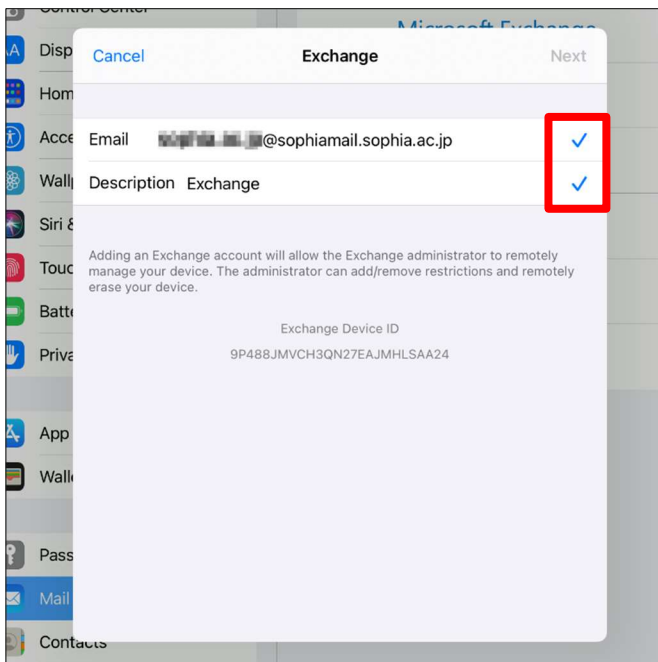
Control Center
Disp
Hom
Acce
Wall
Siri &
Touc
Batte
Priva
App
Wall
Pass
Mail
Contacts

Microsoft Exchange

Cancel
Exchange
Next

Email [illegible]@sophiamail.sophia.ac.jp ✓
Description Exchange ✓

Adding an Exchange account will allow the Exchange administrator to remotely manage your device. The administrator can add/remove restrictions and remotely erase your device.

Exchange Device ID
9P488JMVCH3QN27EAJMHLSAA24